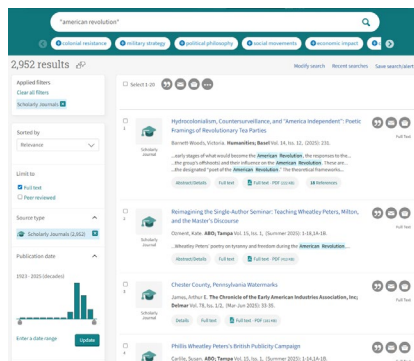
"american revolution"

colonial resistance · military strategy · political philosophy · social movements · economic impact

2,952 results

Modify search · Recent searches · Save search/alert

Applied filters
Clear all filters
Scholarly Journals ×

Select 1-20

Sorted by
Relevance

Limit to
Full text
Peer reviewed

Source type
Scholarly Journals (2,952)

Publication date
1923 - 2025 (decades)

Enter a date range
Update

1
Scholarly Journal
Hydrocolonialism, Countersurveillance, and "America Independent": Poetic Framings of Revolutionary Tea Parties
Barnett-Woods, Victoria. Humanities; Basel Vol. 14, Iss. 12, (2025): 231.
...early stages of what would become the American Revolution, the responses to the... the group's offshoots) and their influence on the American Revolution. These are... the designated "poet of the American Revolution." The theoretical frameworks...
Abstract/Details · Full text · Full text - PDF (332 KB) · 18 References
Full Text

2
Scholarly Journal
Reimagining the Single-Author Seminar: Teaching Wheatley Peters, Milton, and the Master's Discourse
Ozment, Kate. ABO; Tampa Vol. 15, Iss. 1, (Summer 2025): 1-16,14-18.
...Wheatley Peters' poetry on tyranny and freedom during the American Revolution...
Abstract/Details · Full text · Full text - PDF (403 KB)
Full Text

3
Scholarly Journal
Chester County, Pennsylvania Watermarks
James, Arthur E. The Chronicle of the Early American Industries Association, Inc; Delmar Vol. 78, Iss. 1/2, (Mar-Jun 2025): 33-38.
Details · Full text · Full text - PDF (28 MB)
Full Text

4
Phillis Wheatley Peters's British Publicity Campaign
Carlile, Susan. ABO; Tampa Vol. 15, Iss. 1, (Summer 2025): 1-16,14-18.